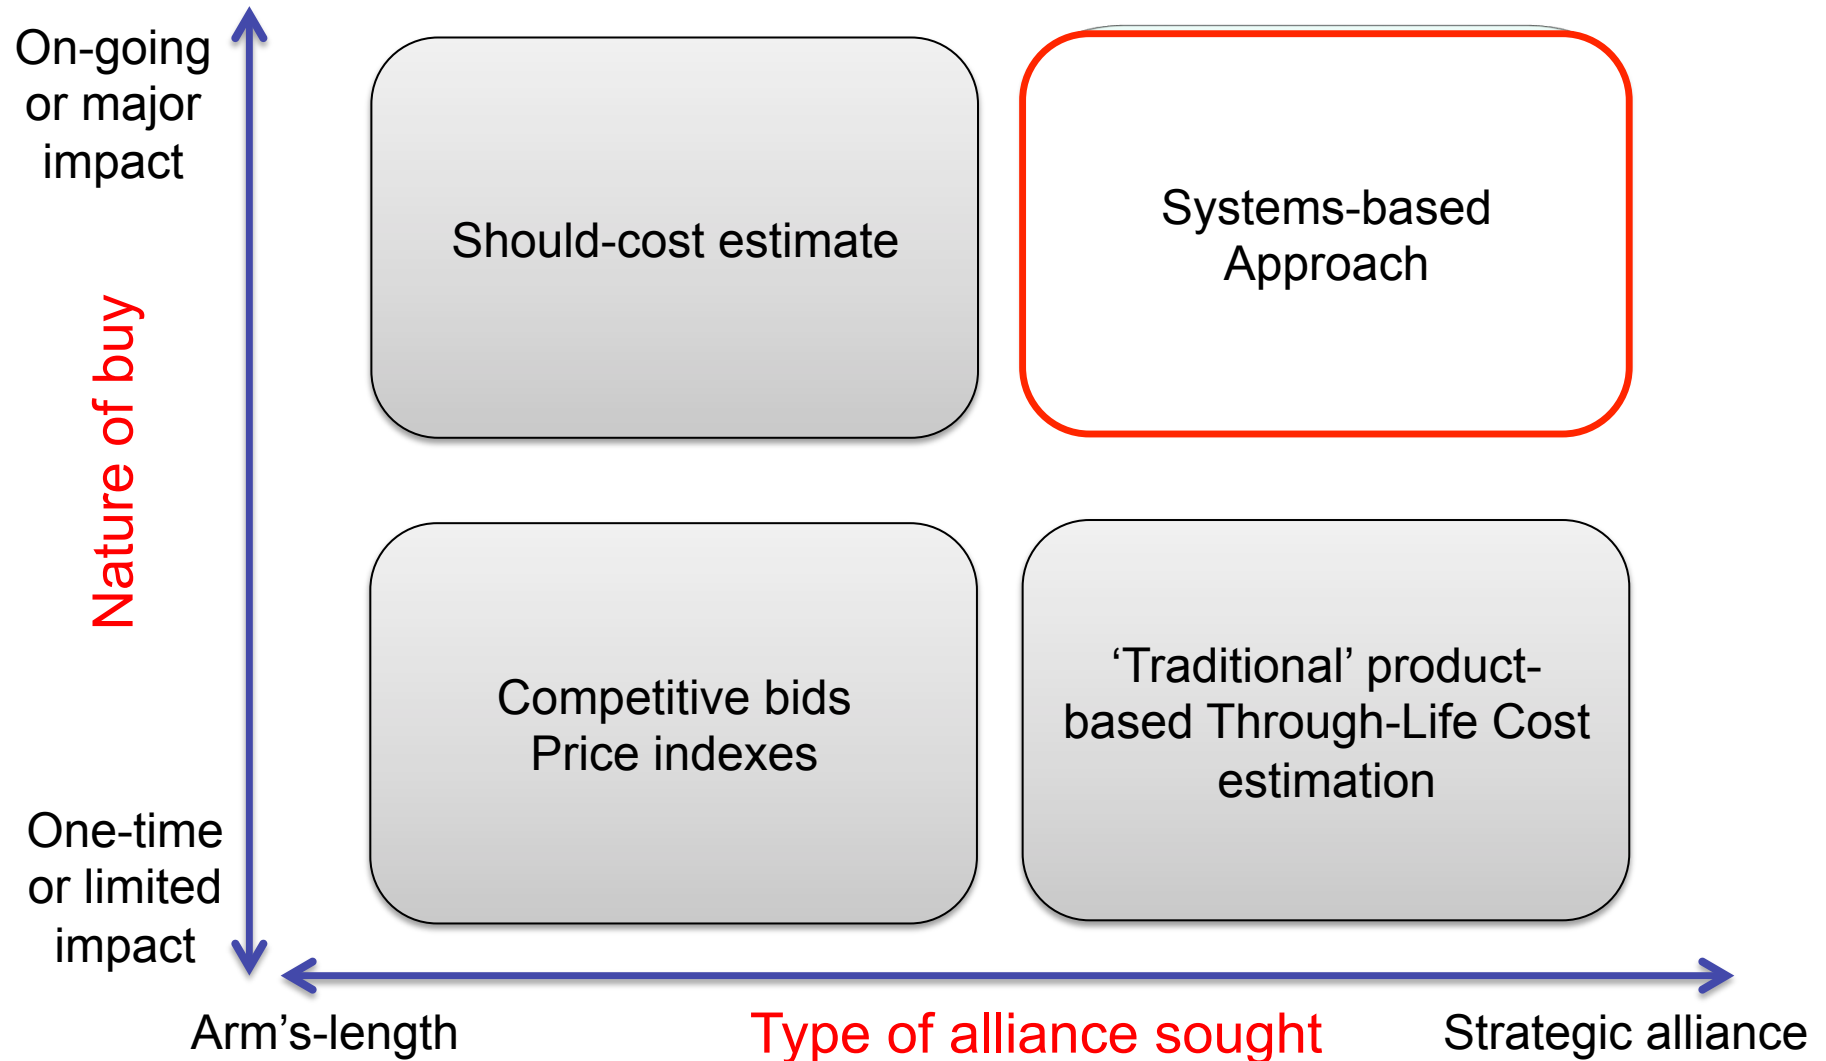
On-going or major impact

Nature of buy

One-time or limited impact

Should-cost estimate

Systems-based Approach

Competitive bids
Price indexes

‘Traditional’ product-based Through-Life Cost estimation

Arm’s-length

Type of alliance sought

Strategic alliance